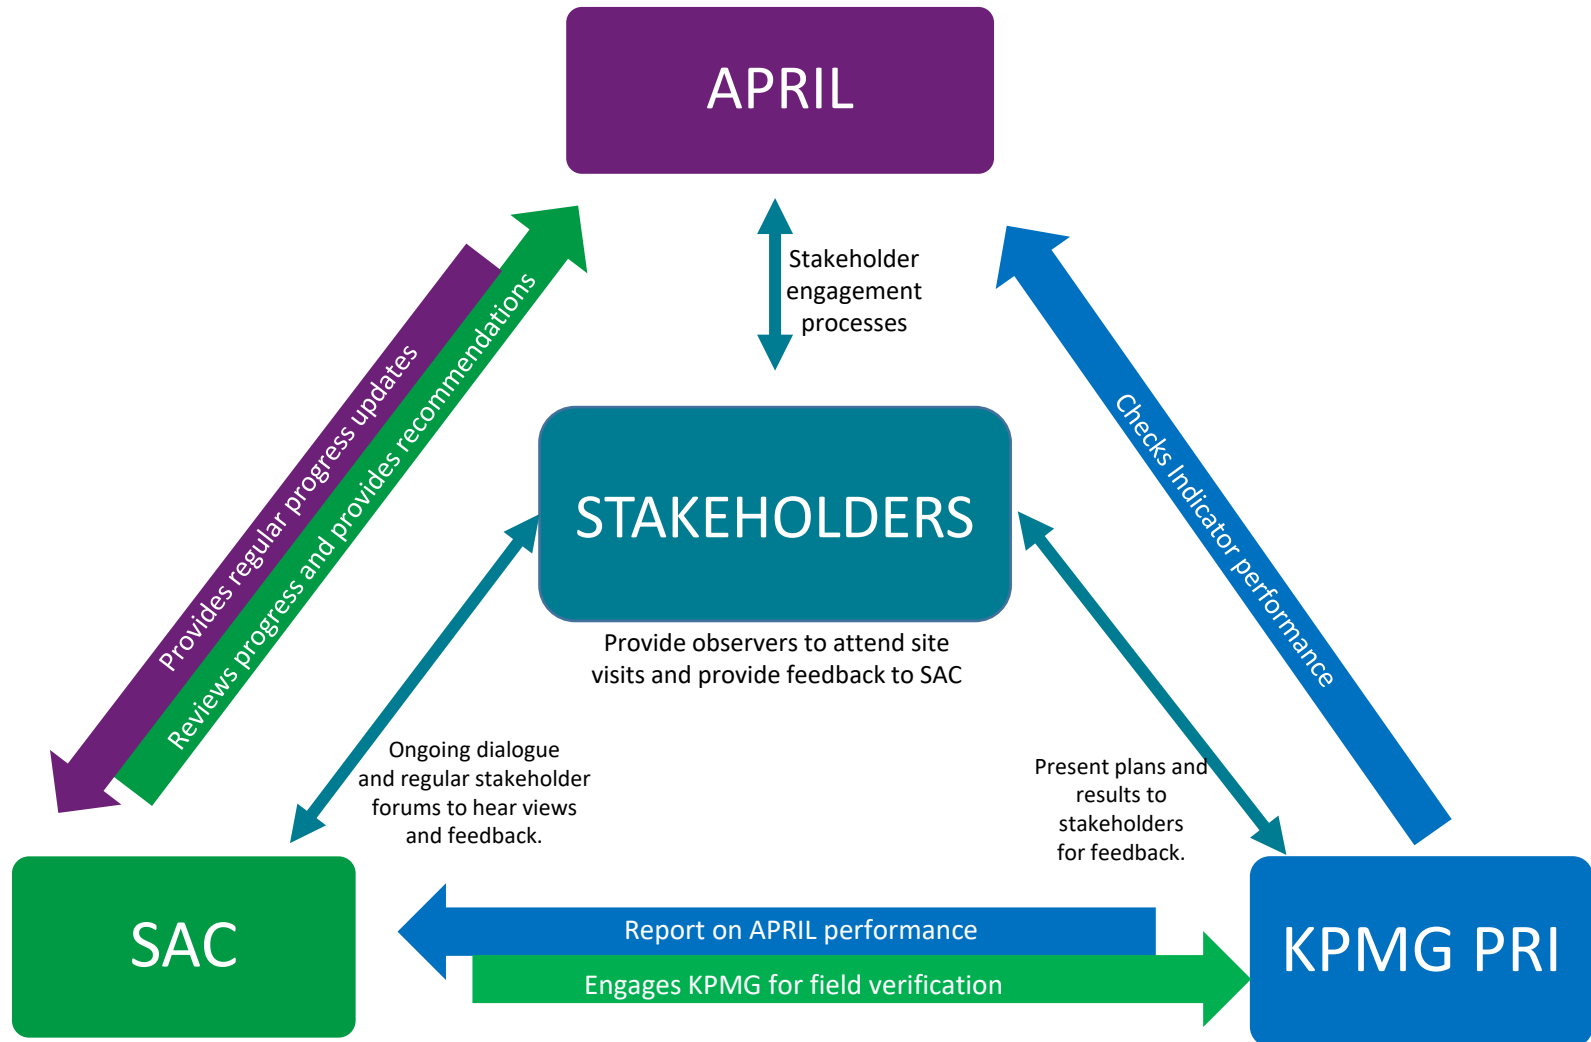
APRIL

Stakeholder engagement processes

Provides regular progress updates

Reviews progress and provides recommendations

Checks Indicator performance

STAKEHOLDERS

Provide observers to attend site visits and provide feedback to SAC

Ongoing dialogue and regular stakeholder forums to hear views and feedback.

Present plans and results to stakeholders for feedback.

SAC

Report on APRIL performance

Engages KPMG for field verification

KPMG PRI